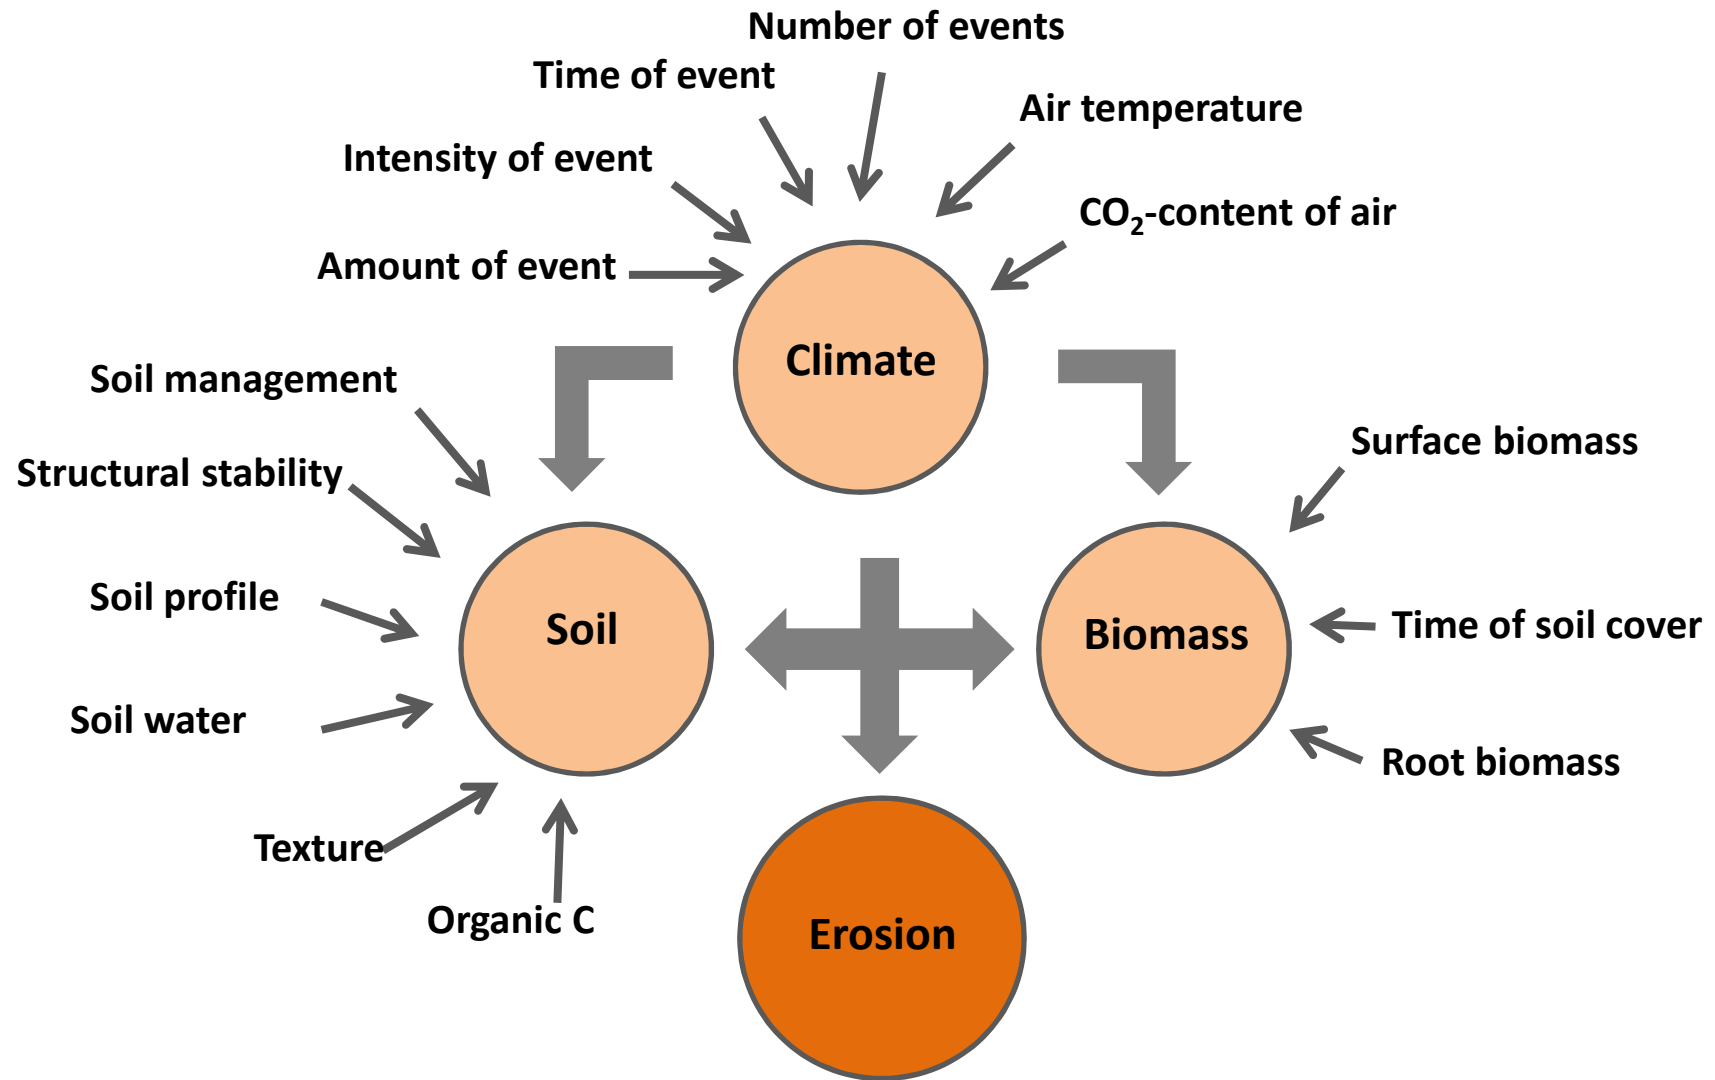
Number of events

Time of event

Air temperature

Intensity of event

$CO_2$-content of air

Amount of event

Climate

Soil management

Surface biomass

Structural stability

Soil profile

Soil

Biomass

Time of soil cover

Soil water

Root biomass

Texture

Organic C

Erosion